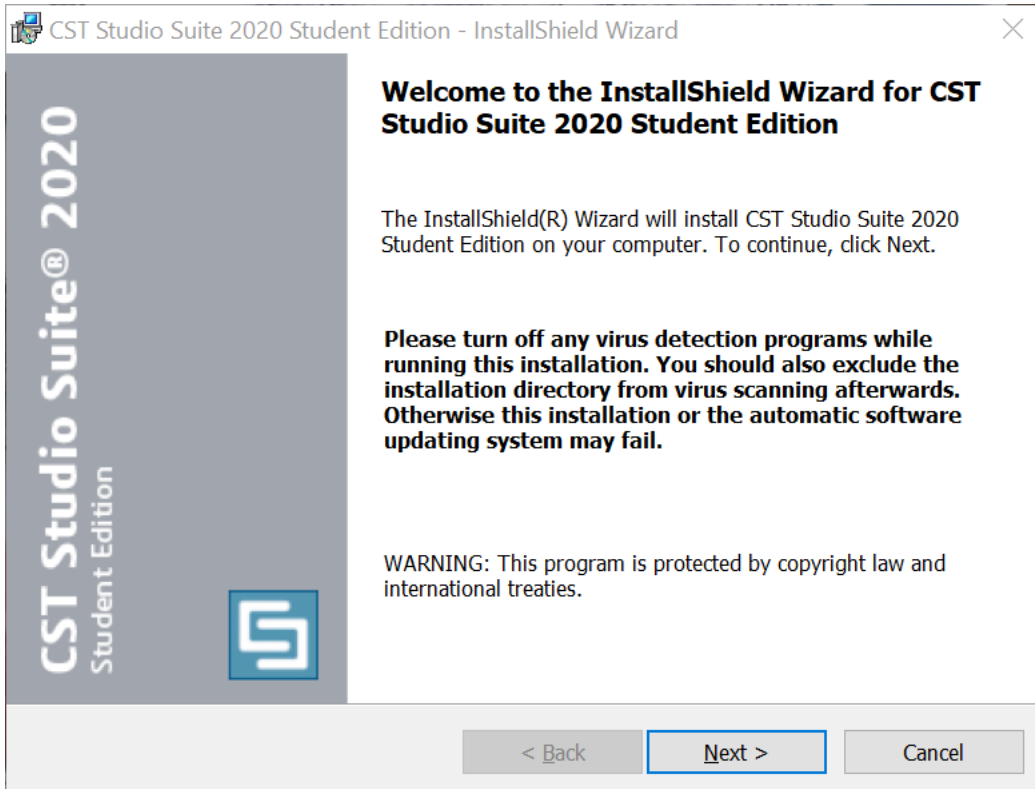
CST Studio Suite 2020 Student Edition - InstallShield Wizard

CST Studio Suite® 2020
Student Edition

Welcome to the InstallShield Wizard for CST Studio Suite 2020 Student Edition

The InstallShield(R) Wizard will install CST Studio Suite 2020 Student Edition on your computer. To continue, click Next.

Please turn off any virus detection programs while running this installation. You should also exclude the installation directory from virus scanning afterwards. Otherwise this installation or the automatic software updating system may fail.

WARNING: This program is protected by copyright law and international treaties.

< Back
Next >
Cancel